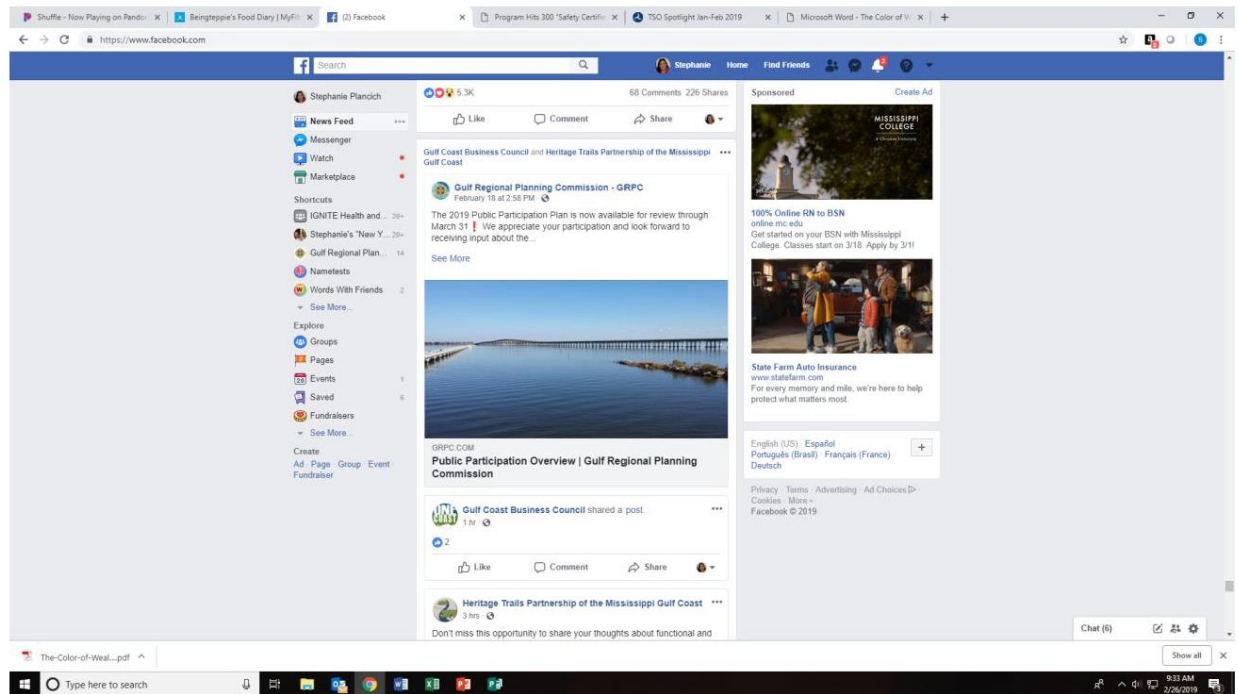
Shuffle - Now Playing on Pando | Beingteppie's Food Diary | MyFit | (2) Facebook | Program Hits 300 "Safety Certific | TSO Spotlight Jan-Feb 2019 | Microsoft Word - The Color of W

https://www.facebook.com

Search

Stephanie Home Find Friends

Stephanie Plancich
News Feed
Messenger
Watch
Marketplace
Shortcuts
IGNITE Health and... 20+
Stephanie's "New Y... 20+
Gulf Regional Plan... 14
Nametests
Words With Friends 2
See More...
Explore
Groups
Pages
Events 1
Saved 6
Fundraisers
See More...
Create
Ad · Page · Group · Event · Fundraiser

5.3K 68 Comments 226 Shares
Like Comment Share

Gulf Coast Business Council and Heritage Trails Partnership of the Mississippi Gulf Coast

Gulf Regional Planning Commission - GRPC
February 18 at 2:58 PM

The 2019 Public Participation Plan is now available for review through March 31❗ We appreciate your participation and look forward to receiving input about the...

See More

GRPC.COM
Public Participation Overview | Gulf Regional Planning Commission

Gulf Coast Business Council shared a post.
1 hr
2
Like Comment Share

Heritage Trails Partnership of the Mississippi Gulf Coast
3 hrs
Don't miss this opportunity to share your thoughts about functional and

Sponsored Create Ad
MISSISSIPPI COLLEGE
100% Online RN to BSN
online.mc.edu
Get started on your BSN with Mississippi College. Classes start on 3/18. Apply by 3/1!

State Farm Auto Insurance
www.statefarm.com
For every memory and mile, we're here to help protect what matters most.

English (US) · Español
Português (Brasil) · Français (France)
Deutsch

Privacy · Terms · Advertising · Ad Choices · Cookies · More ·
Facebook © 2019

Chat (6)

The-Color-of-Weal....pdf
Show all

Type here to search
9:33 AM
2/26/2019